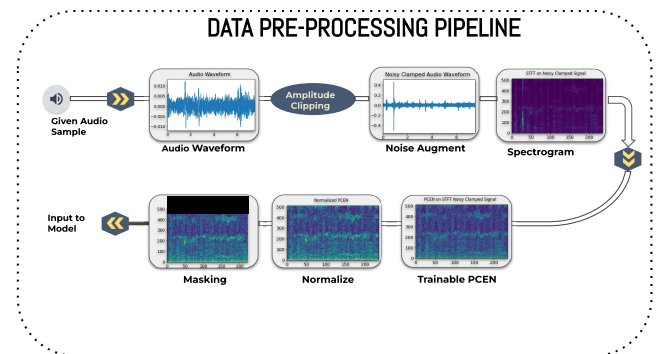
DATA PRE-PROCESSING PIPELINE

Given Audio Sample

Audio Waveform

0.010
0.005
0.000
-0.005
-0.010
0 2 4 6

Audio Waveform

Amplitude Clipping

Noisy Clamped Audio Waveform

0.4
0.2
0.0
-0.2
-0.4
0 2 4 6

Noise Augment

STFT on Noisy Clamped Signal

500
400
300
200
100
0
0 50 100 150 200

Spectrogram

Input to Model

500
400
300
200
100
0
0 50 100 150 200

Masking

Normalized PCEN

500
400
300
200
100
0
0 50 100 150 200

Normalize

PCEN on STFT Noisy Clamped Signal

500
400
300
200
100
0
0 50 100 150 200

Trainable PCEN